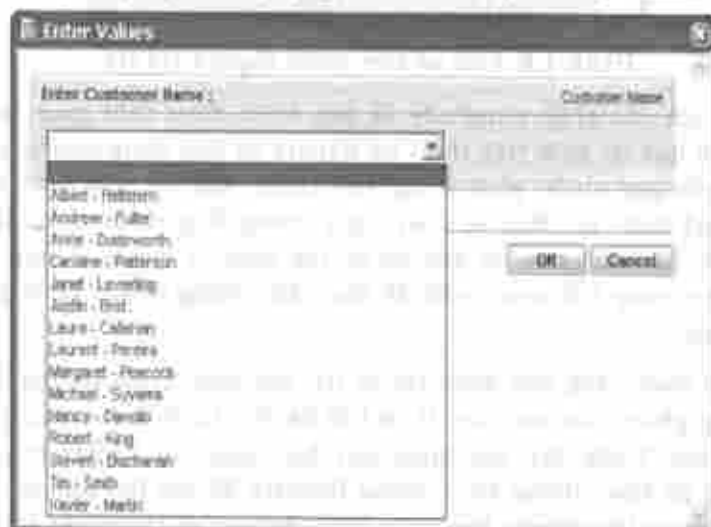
Enter Values

Enter Customer Name :

Customer Name

Albert - Pellstern
Andrew - Fuller
Anne - Dodsworth
Caroline - Patterson
Janet - Leverling
Justin - Brid
Laura - Callahan
Laurent - Pereira
Margaret - Peacock
Michael - Suyama
Nancy - Davolio
Robert - King
Steven - Buchanan
Tim - Smith
Xavier - Martin

OK

Cancel